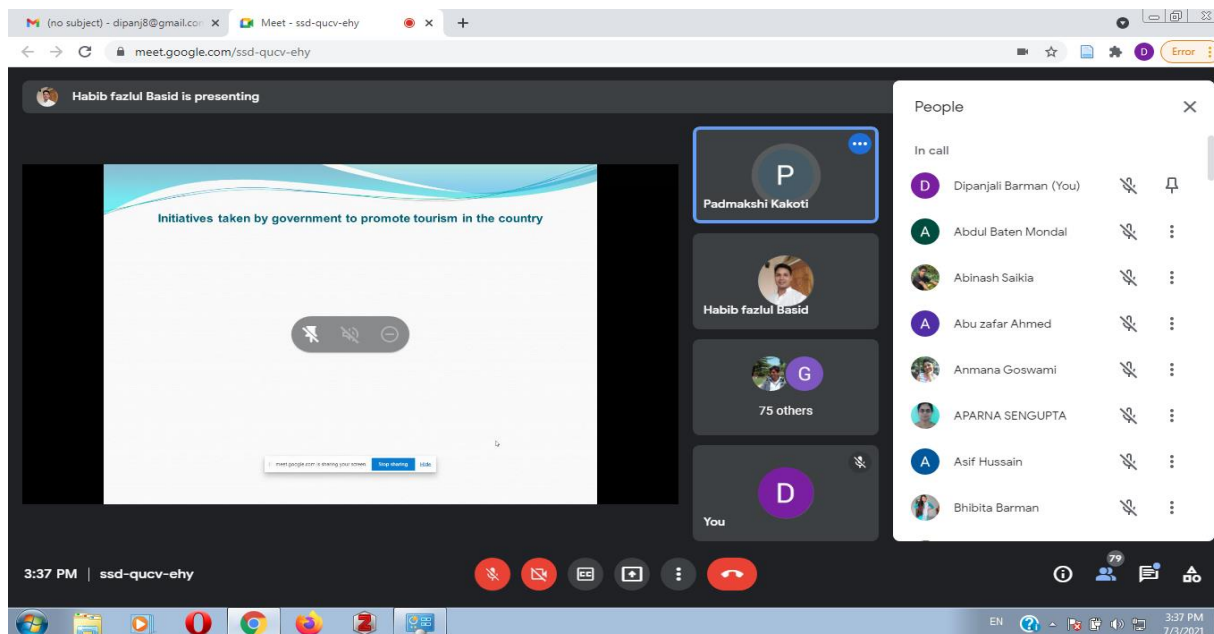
(no subject) - dipanj8@gmail.com ×
Meet - ssd-qucv-ehy ×
+

meet.google.com/ssd-qucv-ehy

D
Error

Habib fazlul Basid is presenting

Initiatives taken by government to promote tourism in the country

meet.google.com is sharing your screen. Stop sharing Hide

P
Padmakshi Kakoti

Habib fazlul Basid

G
75 others

D
You

People
In call
D Dipanjali Barman (You)
A Abdul Baten Mondal
Abinash Saikia
A Abu zafar Ahmed
Anmana Goswami
APARNA SENGUPTA
A Asif Hussain
Bhibita Barman

3:37 PM | ssd-qucv-ehy

79

EN
3:37 PM
7/3/2021